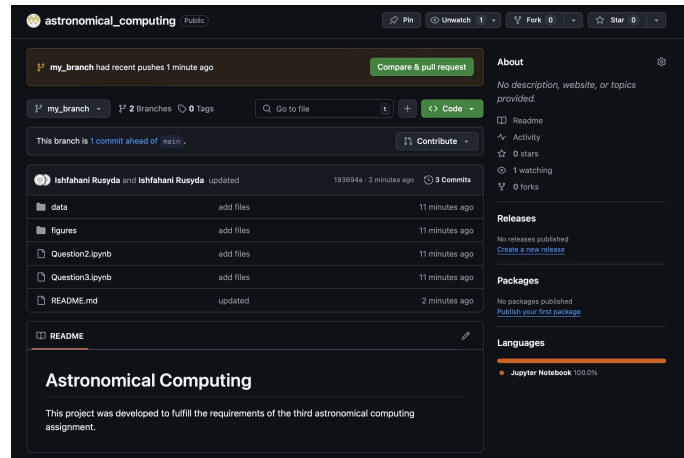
astronomical_computing Public

Pin Unwatch 1 Fork 0 Star 0

my_branch had recent pushes 1 minute ago

Compare & pull request

my_branch 2 Branches 0 Tags

Go to file t + Code

This branch is 1 commit ahead of main .

Contribute

Ishfahani Rusyda and Ishfahani Rusyda updated 193694a · 2 minutes ago 3 Commits

| | | |
|---|---|---|
| data | add files | 11 minutes ago |
| figures | add files | 11 minutes ago |
| Question2.ipynb | add files | 11 minutes ago |
| Question3.ipynb | add files | 11 minutes ago |
| README.md | updated | 2 minutes ago |

README

Astronomical Computing

This project was developed to fulfill the requirements of the third astronomical computing assignment.

About

No description, website, or topics provided.

Readme
Activity
0 stars
1 watching
0 forks

Releases

No releases published
Create a new release

Packages

No packages published
Publish your first package

Languages

Jupyter Notebook 100.0%